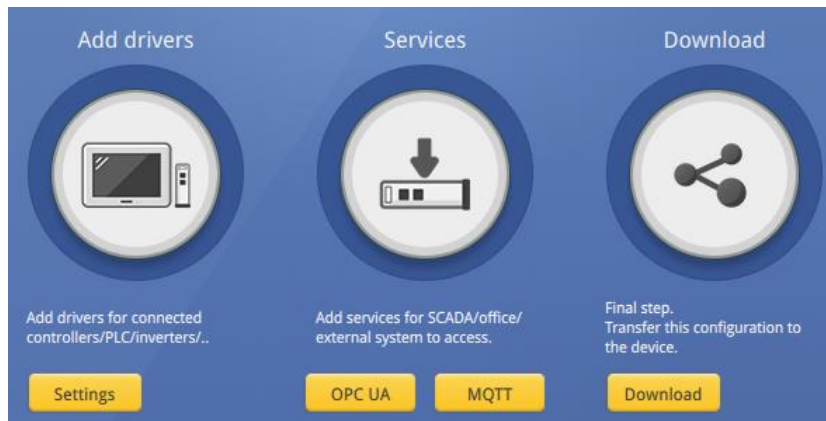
Add drivers

Add drivers for connected controllers/PLC/inverters/..

Settings

Services

Add services for SCADA/office/ external system to access.

OPC UA

MQTT

Download

Final step.
Transfer this configuration to the device.

Download